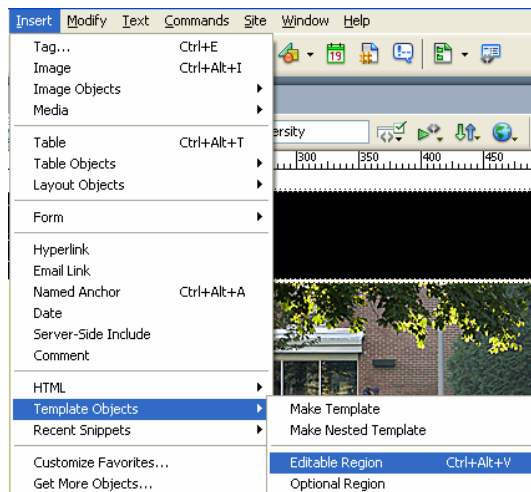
Insert Modify Text Commands Site Window Help

| | |
|---|---|
| Tag... | Ctrl+E |
| Image | Ctrl+Alt+I |
| Image Objects | |
| Media | |
| Table | Ctrl+Alt+T |
| Table Objects | |
| Layout Objects | |
| Form | |
| Hyperlink | |
| Email Link | |
| Named Anchor | Ctrl+Alt+A |
| Date | |
| Server-Side Include | |
| Comment | |
| HTML | |
| Template Objects | |
| Recent Snippets | |
| Customize Favorites... | |
| Get More Objects... | |

Make Template
Make Nested Template
Editable Region Ctrl+Alt+V
Optional Region

ersity
300 350 400 450